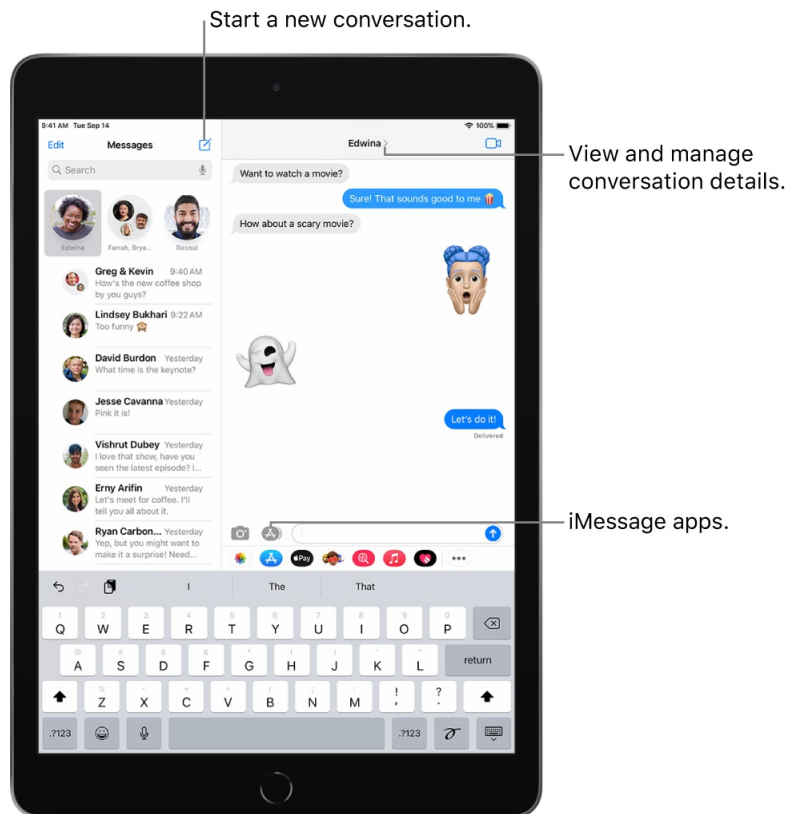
Start a new conversation.

9:41 AM Tue Sep 14

100%

Edit

Messages

Search

Edwina

Farrah, Brya...

Rasoul

Greg & Kevin 9:40 AM
How's the new coffee shop by you guys?

Lindsey Bukhari 9:22 AM
Too funny

David Burdon Yesterday
What time is the keynote?

Jesse Cavanna Yesterday
Pink it is!

Vishrut Dubey Yesterday
I love that show, have you seen the latest episode? I...

Erny Arifin Yesterday
Let's meet for coffee. I'll tell you all about it.

Ryan Carbon... Yesterday
Yep, but you might want to make it a surprise! Need...

Edwina

Want to watch a movie?

Sure! That sounds good to me

How about a scary movie?

Let's do it!

Delivered

Pay

View and manage conversation details.

iMessage apps.

I

The

That

1 Q
2 W
3 E
4 R
5 T
6 Y
7 U
8 I
9 O
0 P

@ A
# S
$ D
& F
* G
( H
) J
' K
" L

return

% Z
- X
+ C
= V
/ B
; N
: M
! ,
? .

.?123

.?123